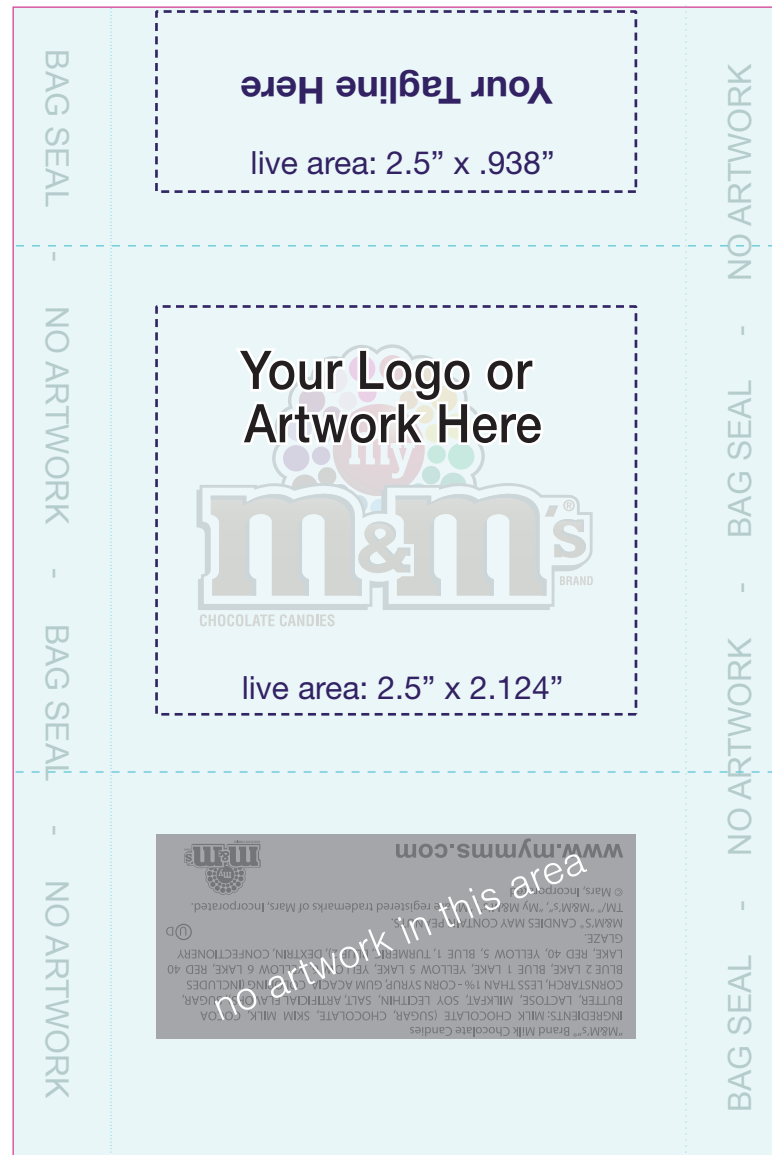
BAG SEAL - NO ARTWORK - BAG SEAL - NO ARTWORK

Your Tagline Here

live area: 2.5” x .938”

Your Logo or Artwork Here

my

m&m's®

BRAND

CHOCOLATE CANDIES

live area: 2.5” x 2.124”

www.mymms.com

© Mars, Incorporated

TM/® “M&M’S”, “My M&M’S” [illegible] registered trademarks of Mars, Incorporated.

M&M’S® CANDIES MAY CONTAIN PEANUTS.

GLAZE.

LAKE, RED 40, YELLOW 5, BLUE 1, TURMERIC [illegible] DEXTRIN, CONFECTIONERY

BLUE 2 LAKE, BLUE 1 LAKE, YELLOW 5 LAKE, YELLOW 6 LAKE, RED 40

CORNSTARCH, LESS THAN 1% - CORN SYRUP, GUM ACACIA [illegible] INCLUDES

BUTTER, LACTOSE, MILKFAT, SOY LECITHIN, SALT, ARTIFICIAL FLAVORS), SUGAR,

INGREDIENTS: MILK CHOCOLATE (SUGAR, CHOCOLATE, SKIM MILK, COCOA

“M&M’S”® Brand Milk Chocolate Candies

no artwork in this area

NO ARTWORK - BAG SEAL - NO ARTWORK - BAG SEAL